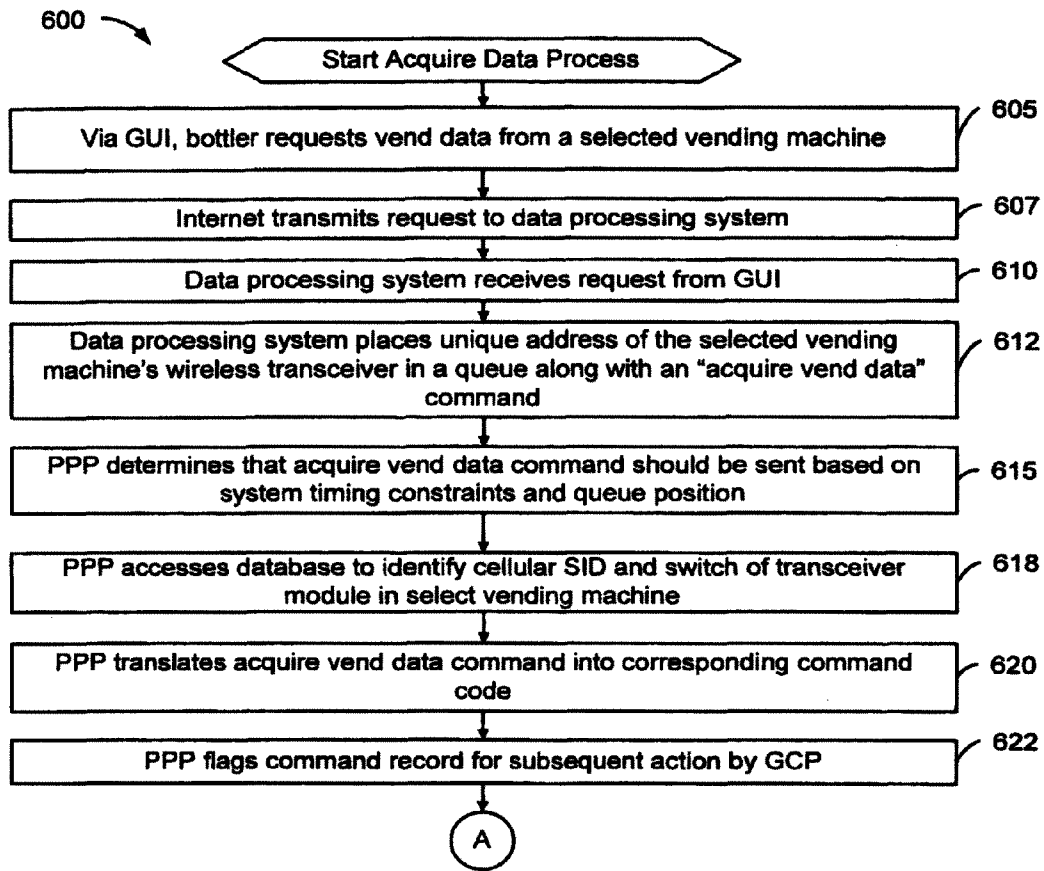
600

Start Acquire Data Process

Via GUI, bottler requests vend data from a selected vending machine

605

Internet transmits request to data processing system

607

Data processing system receives request from GUI

610

Data processing system places unique address of the selected vending machine's wireless transceiver in a queue along with an "acquire vend data" command

612

PPP determines that acquire vend data command should be sent based on system timing constraints and queue position

615

PPP accesses database to identify cellular SID and switch of transceiver module in select vending machine

618

PPP translates acquire vend data command into corresponding command code

620

PPP flags command record for subsequent action by GCP

622

A